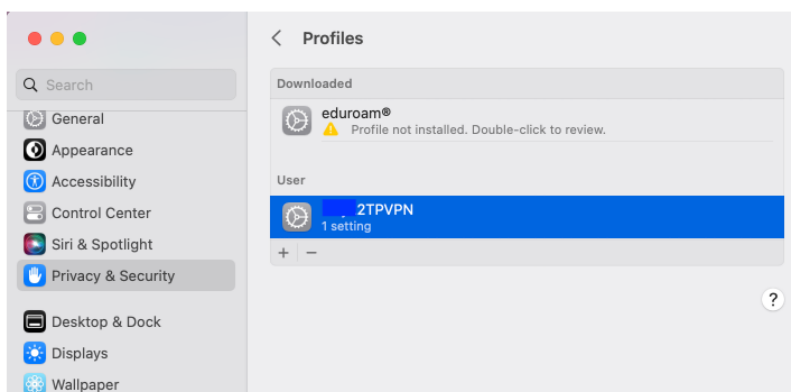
Search

General

Appearance

Accessibility

Control Center

Siri & Spotlight

Privacy & Security

Desktop & Dock

Displays

Wallpaper

Profiles

Downloaded

eduroam®

Profile not installed. Double-click to review.

User

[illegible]2TPVPN

1 setting

+ −

?